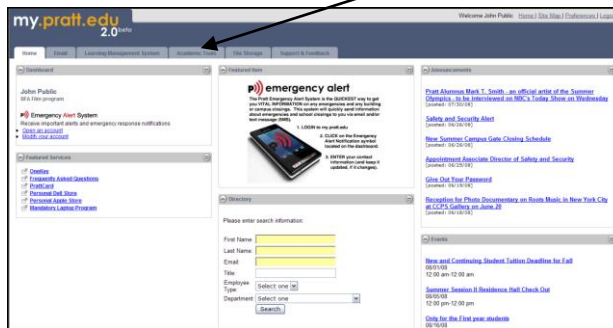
my.pratt.edu 2.0 beta

Welcome John Public Home | Site Map | Preferences | Logo

Home | Email | Learning Management System | Academic Tools | File Storage | Support & Feedback

Dashboard

John Public
BFA Film program

Emergency Alert System
Receive important alerts and emergency response notifications
Open an account
Modify your account

Featured Services

OneKey
Frequently Asked Questions
PrattCard
Personal Dell Store
Personal Apple Store
Mandatory Laptop Program

Featured Item

emergency alert

The Pratt Emergency Alert System is the QUICKEST way to get you VITAL INFORMATION on any emergencies and any building or campus closings. This system will quickly send information about emergencies and school closings to you via email and/or text message (SMS).

1. LOGIN to my.pratt.edu
2. CLICK on the Emergency Alert Notification symbol located on the dashboard.
3. ENTER your contact information (and keep it updated, if it changes).

Directory

Please enter search information:

First Name
Last Name
Email
Title
Employee Type Select one
Department Select one
Search

Announcements

Pratt Alumnus Mark T. Smith , an official artist of the Summer Olympics , to be Interviewed on NBC's Today Show on Wednesday
[posted: 07/30/08]

Safety and Security Alert
[posted: 06/30/08]

New Summer Campus Gate Closing Schedule
[posted: 06/26/08]

Appointment Associate Director of Safety and Security
[posted: 06/23/08]

Give Out Your Password
[posted: 06/19/08]

Reception for Photo Documentary on Roots Music in New York City at CCPS Gallery on June 20
[posted: 06/19/08]

Events

New and Continuing Student Tuition Deadline for Fall
08/01/08
12:00 am-12:00 am

Summer Session II Residence Hall Check Out
08/05/08
12:00 pm-12:00 pm

Only for the First year students
08/16/08